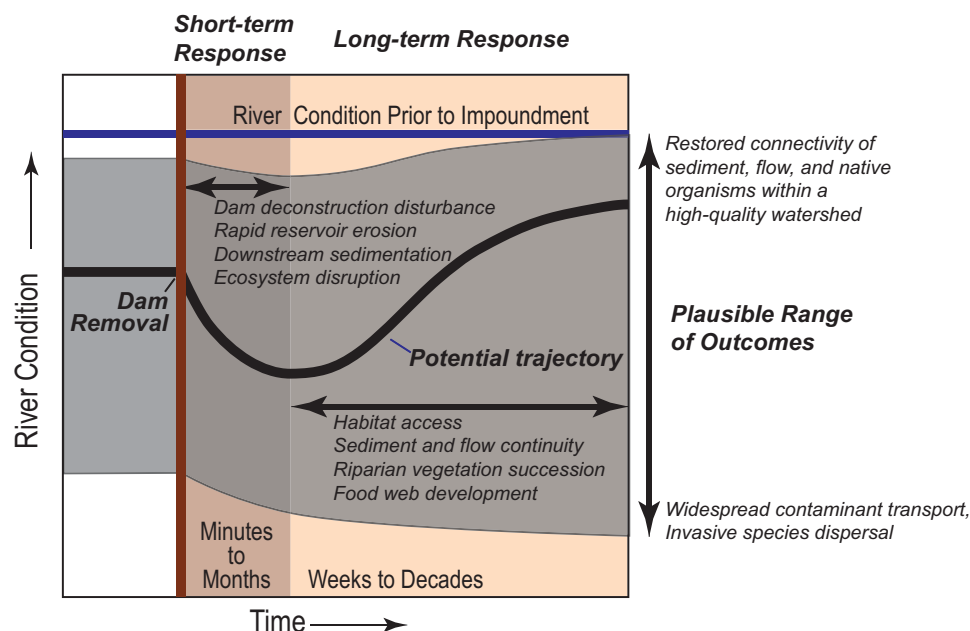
Short-term Response

Long-term Response

River Condition Prior to Impoundment

Restored connectivity of sediment, flow, and native organisms within a high-quality watershed

Dam deconstruction disturbance
Rapid reservoir erosion
Downstream sedimentation
Ecosystem disruption

River Condition

Dam Removal

Plausible Range of Outcomes

Potential trajectory

Habitat access
Sediment and flow continuity
Riparian vegetation succession
Food web development

Widespread contaminant transport, Invasive species dispersal

Minutes to Months

Weeks to Decades

Time